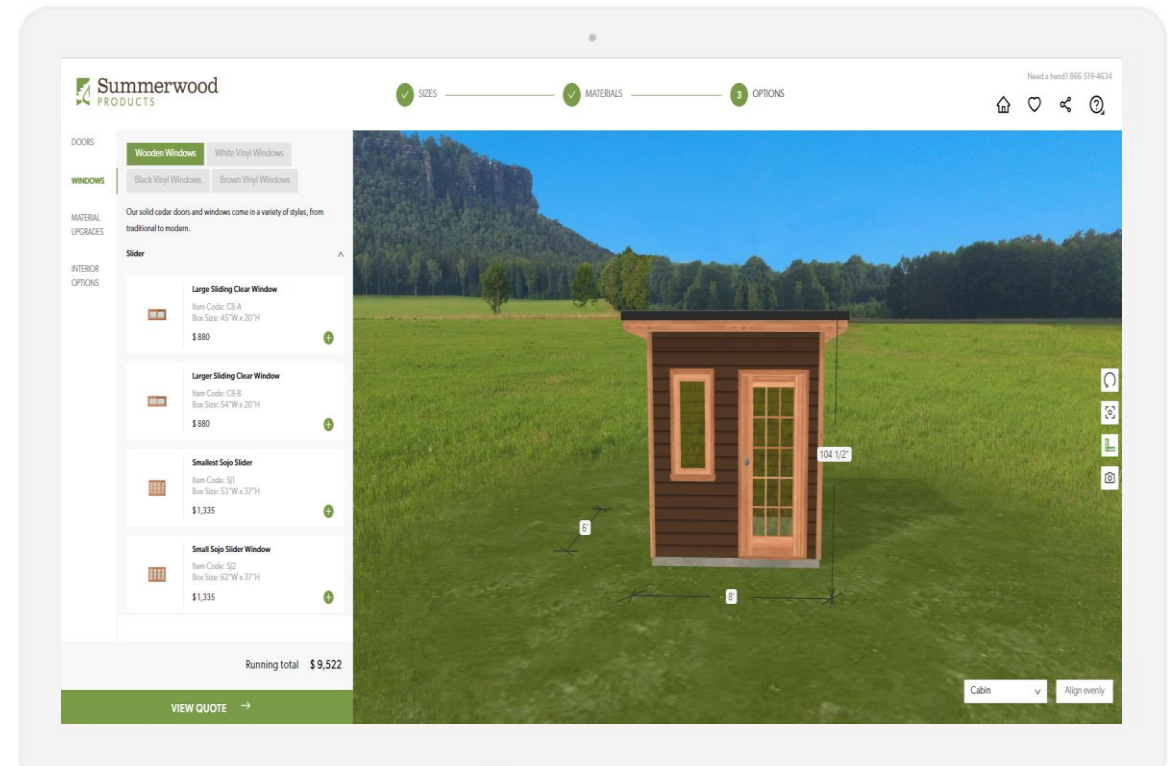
Summerwood PRODUCTS

SIZES

MATERIALS

3 OPTIONS

Need a hand? 866 519-4634

DOORS

WINDOWS

MATERIAL UPGRADES

INTERIOR OPTIONS

Wooden Windows

White Vinyl Windows

Black Vinyl Windows

Brown Vinyl Windows

Our solid cedar doors and windows come in a variety of styles, from traditional to modern.

Slider

Large Sliding Clear Window
Item Code: C8-A
Box Size: 45"W x 20"H
$ 880

Larger Sliding Clear Window
Item Code: C8-B
Box Size: 54"W x 20"H
$ 880

Smallest Sojo Slider
Item Code: SJ1
Box Size: 53"W x 37"H
$1,335

Small Sojo Slider Window
Item Code: SJ2
Box Size: 62"W x 37"H
$1,335

Running total $ 9,522

VIEW QUOTE →

104 1/2"

6'

8'

Cabin

Align evenly